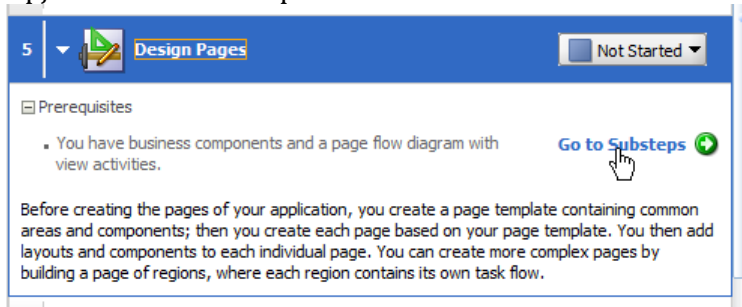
5 Design Pages

Not Started

Prerequisites

You have business components and a page flow diagram with view activities.

Go to Substeps

Before creating the pages of your application, you create a page template containing common areas and components; then you create each page based on your page template. You then add layouts and components to each individual page. You can create more complex pages by building a page of regions, where each region contains its own task flow.